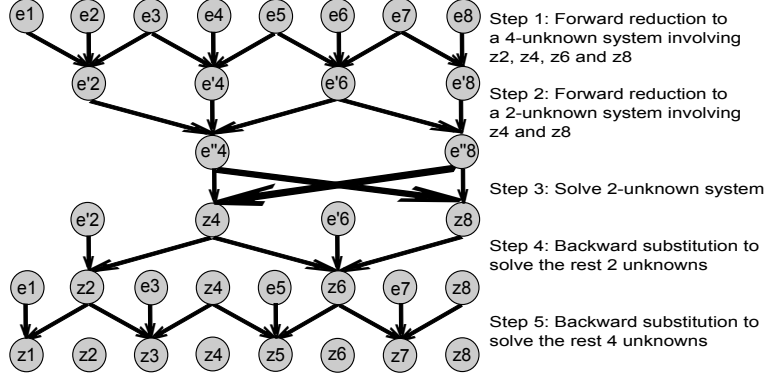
e1 e2 e3 e4 e5 e6 e7 e8

Step 1: Forward reduction to a 4-unknown system involving z2, z4, z6 and z8

e'2 e'4 e'6 e'8

Step 2: Forward reduction to a 2-unknown system involving z4 and z8

e"4 e"8

Step 3: Solve 2-unknown system

e'2 z4 e'6 z8

Step 4: Backward substitution to solve the rest 2 unknowns

e1 z2 e3 z4 e5 z6 e7 z8

Step 5: Backward substitution to solve the rest 4 unknowns

z1 z2 z3 z4 z5 z6 z7 z8